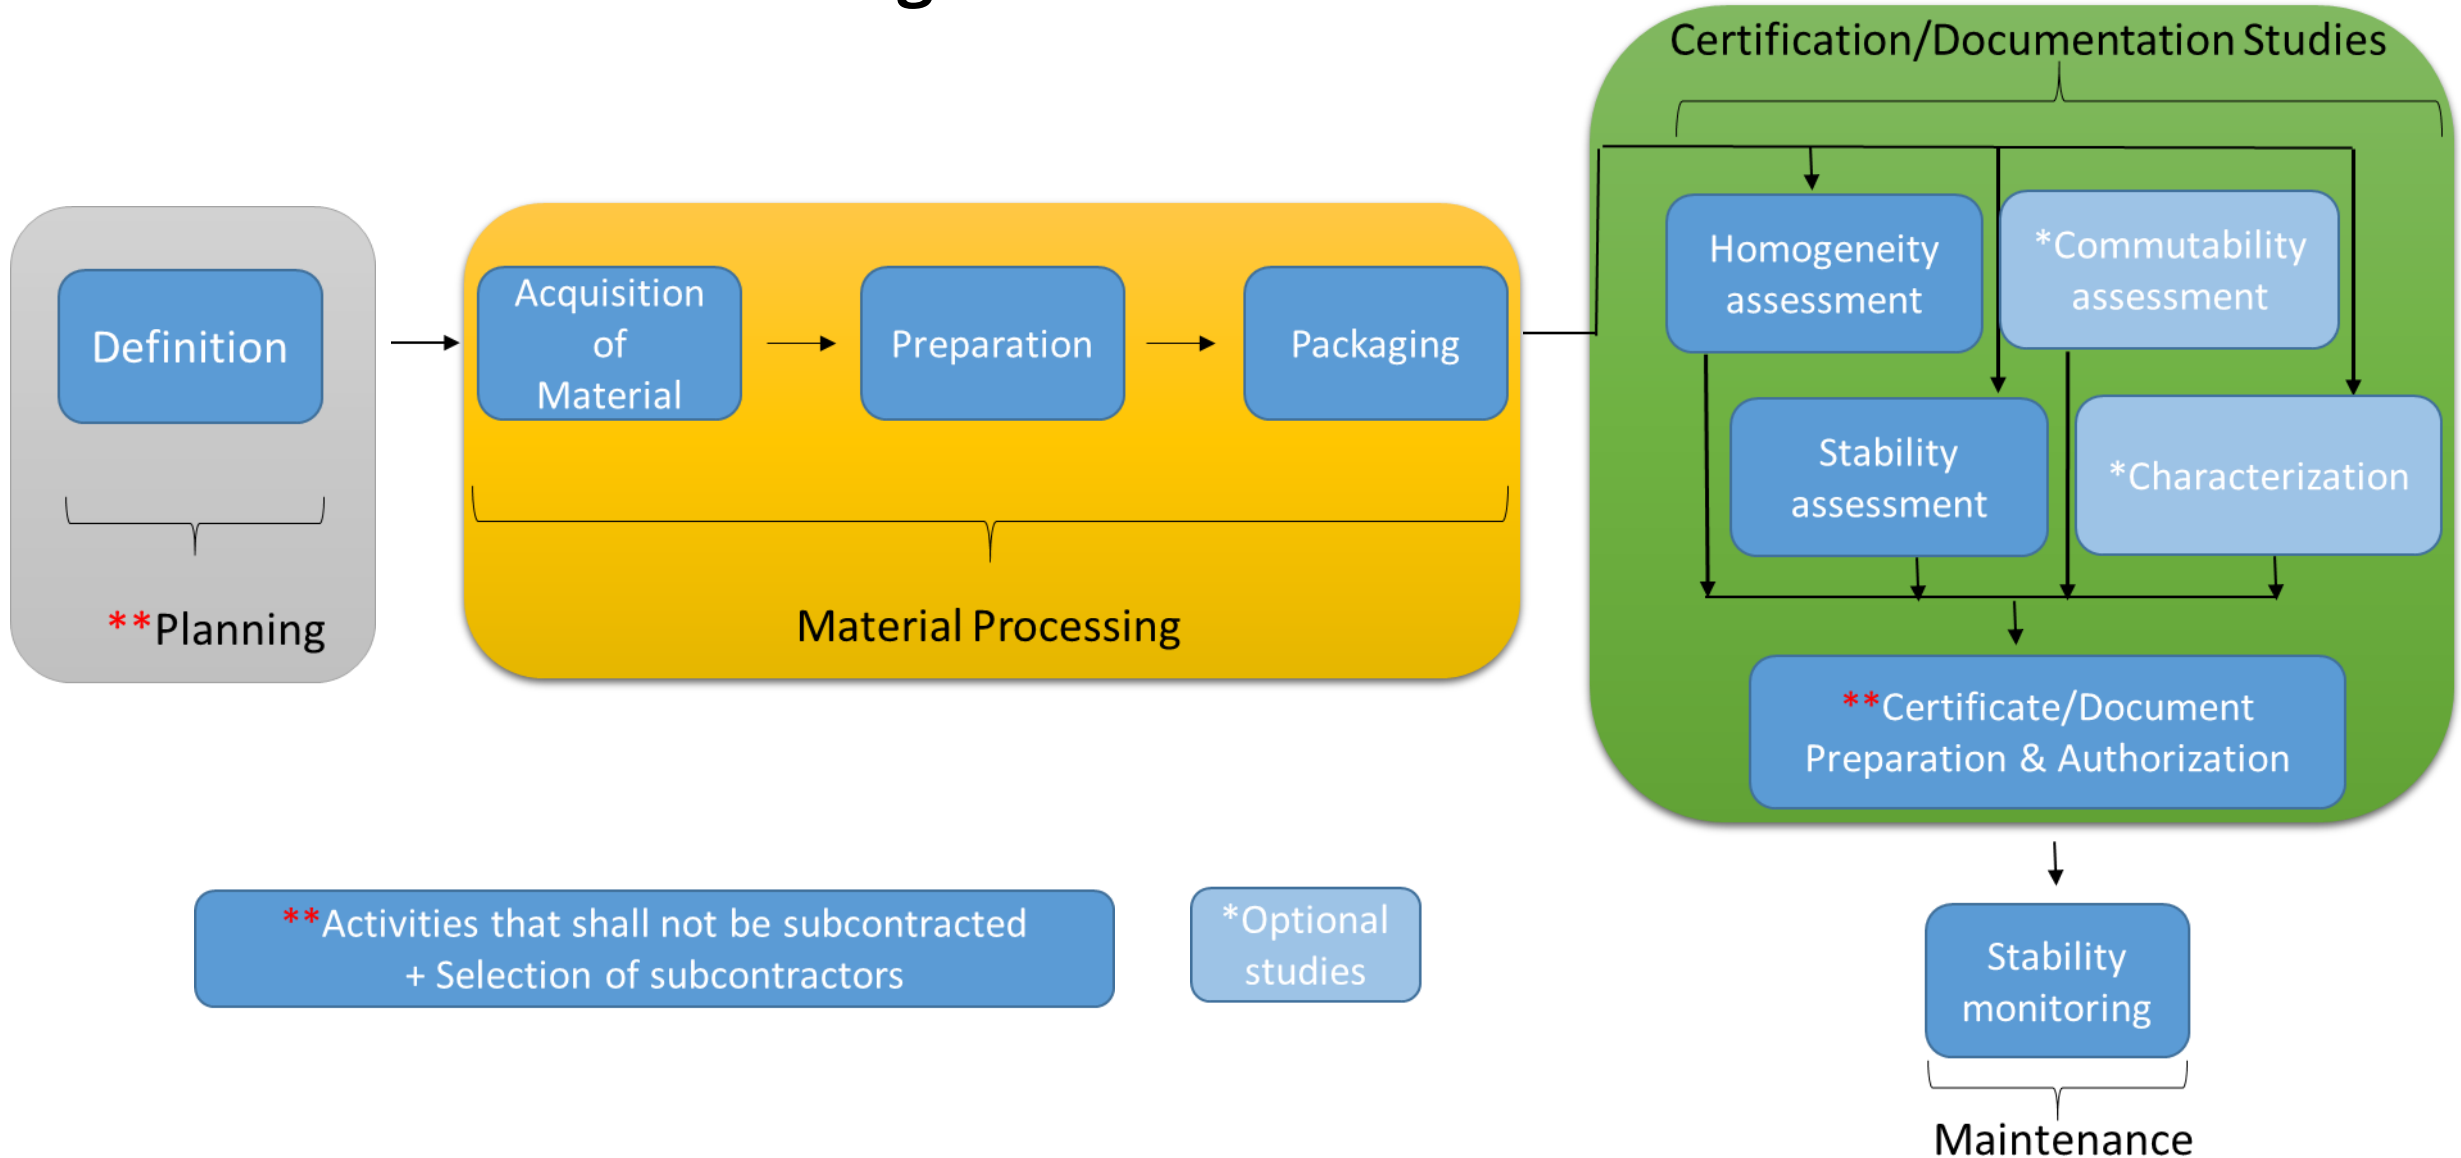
Definition

**Planning

Acquisition of Material

Preparation

Packaging

Material Processing

Certification/Documentation Studies

Homogeneity assessment

*Commutability assessment

Stability assessment

*Characterization

**Certificate/Document Preparation & Authorization

Stability monitoring

Maintenance

**Activities that shall not be subcontracted + Selection of subcontractors

*Optional studies